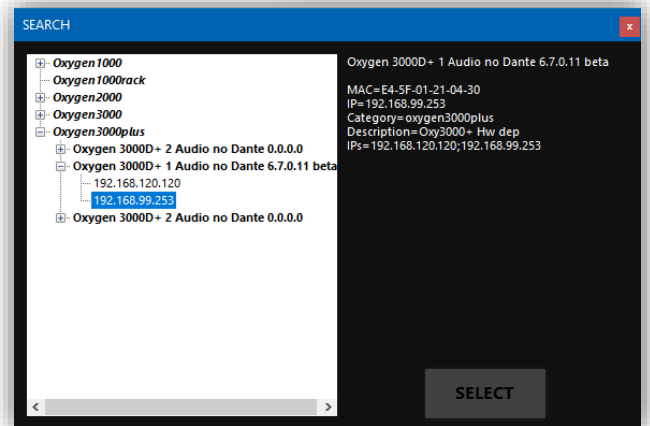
SEARCH

x

Oxygen1000
Oxygen1000rack
Oxygen2000
Oxygen3000
Oxygen3000plus
Oxygen 3000D+ 2 Audio no Dante 0.0.0.0
Oxygen 3000D+ 1 Audio no Dante 6.7.0.11 beta
192.168.120.120
192.168.99.253
Oxygen 3000D+ 2 Audio no Dante 0.0.0.0

Oxygen 3000D+ 1 Audio no Dante 6.7.0.11 beta

MAC=E4-5F-01-21-04-30
IP=192.168.99.253
Category=oxygen3000plus
Description=Oxy3000+ Hw dep
IPs=192.168.120.120;192.168.99.253

SELECT